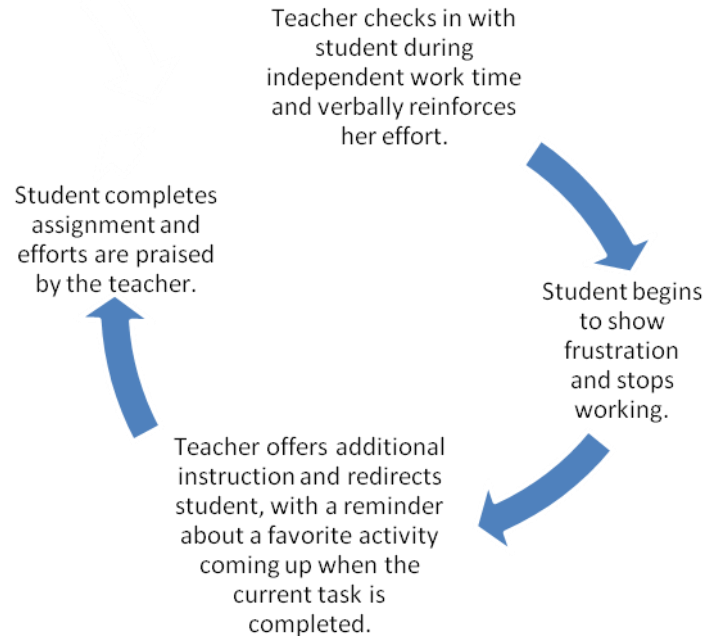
Teacher checks in with student during independent work time and verbally reinforces her effort.

Student begins to show frustration and stops working.

Teacher offers additional instruction and redirects student, with a reminder about a favorite activity coming up when the current task is completed.

Student completes assignment and efforts are praised by the teacher.